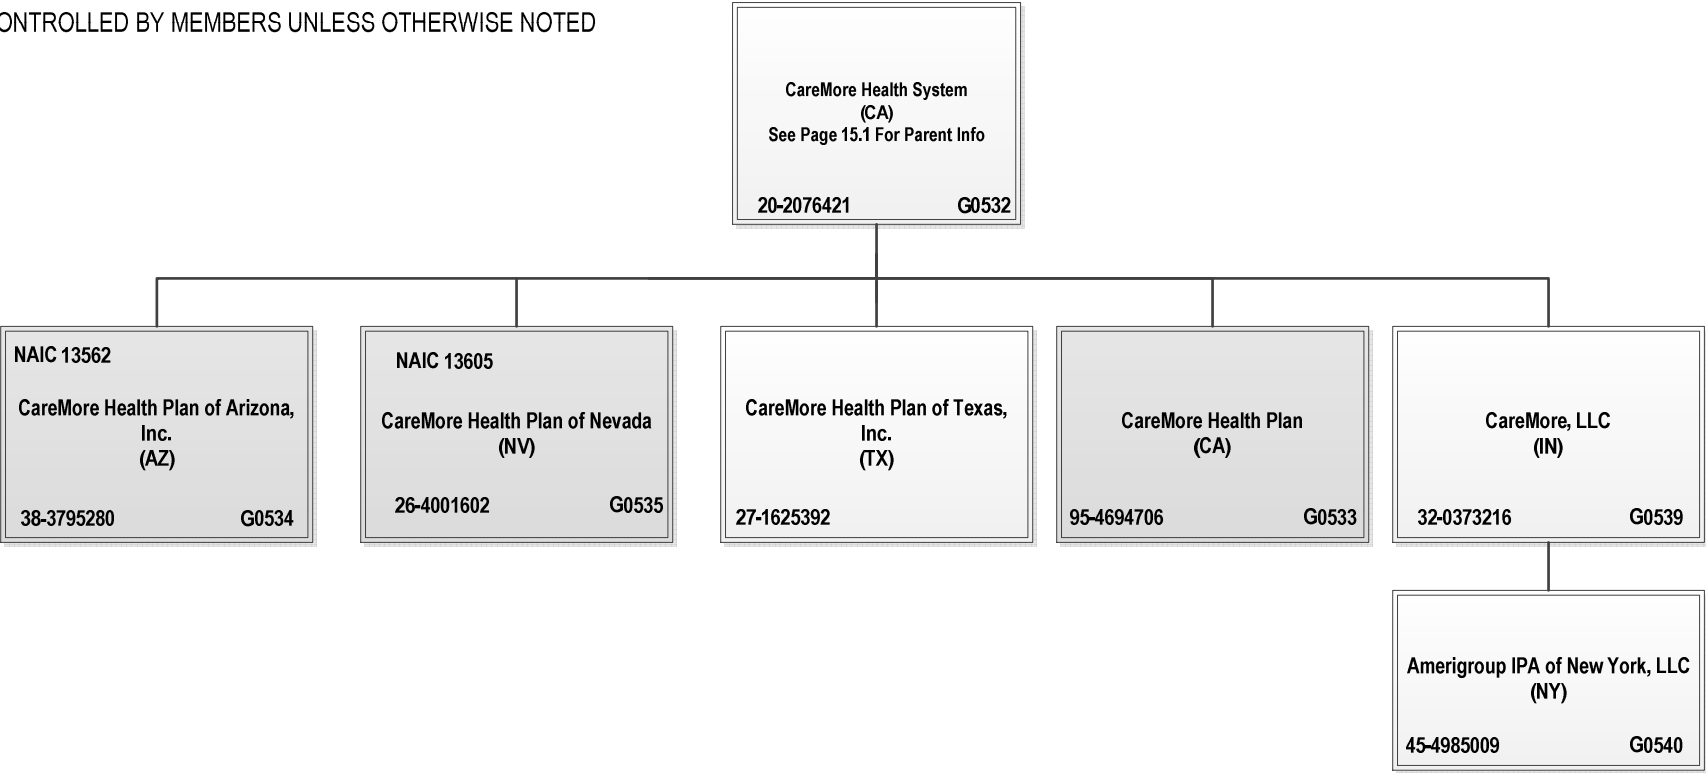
ONTROLLED BY MEMBERS UNLESS OTHERWISE NOTED

CareMore Health System
(CA)
See Page 15.1 For Parent Info
20-2076421 G0532

NAIC 13562
CareMore Health Plan of Arizona, Inc.
(AZ)
38-3795280 G0534

NAIC 13605
CareMore Health Plan of Nevada
(NV)
26-4001602 G0535

CareMore Health Plan of Texas, Inc.
(TX)
27-1625392

CareMore Health Plan
(CA)
95-4694706 G0533

CareMore, LLC
(IN)
32-0373216 G0539

Amerigroup IPA of New York, LLC
(NY)
45-4985009 G0540